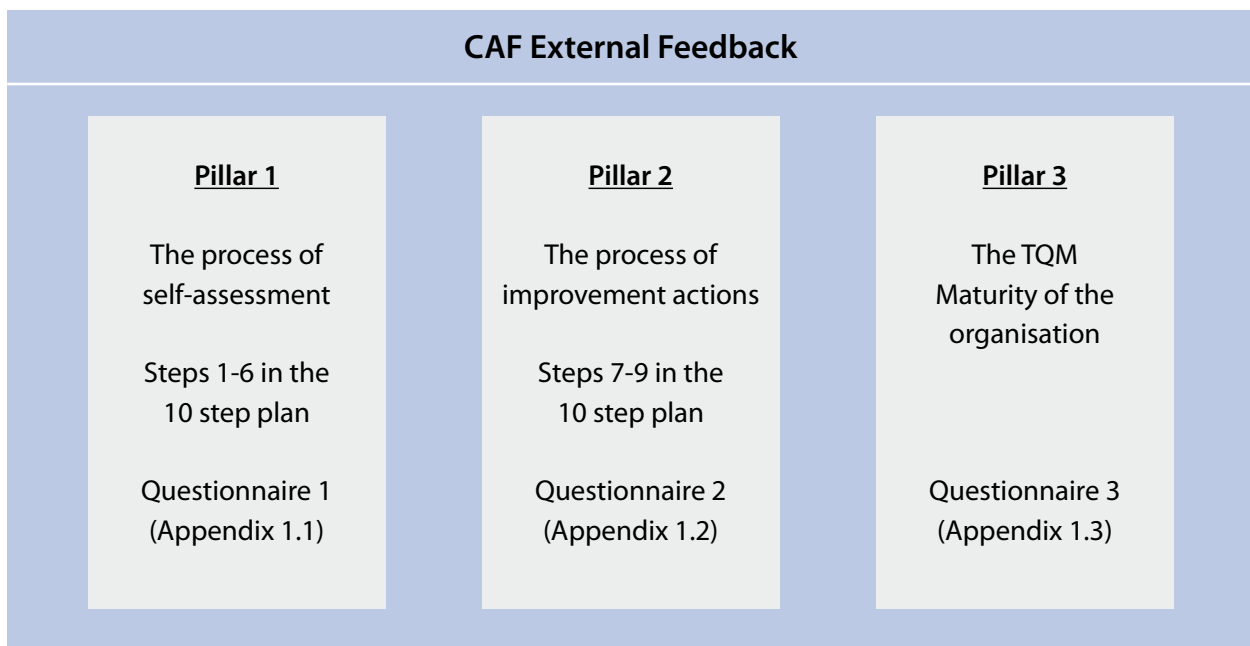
CAF External Feedback

Pillar 1

The process of self-assessment

Steps 1-6 in the 10 step plan

Questionnaire 1 (Appendix 1.1)

Pillar 2

The process of improvement actions

Steps 7-9 in the 10 step plan

Questionnaire 2 (Appendix 1.2)

Pillar 3

The TQM Maturity of the organisation

Questionnaire 3 (Appendix 1.3)